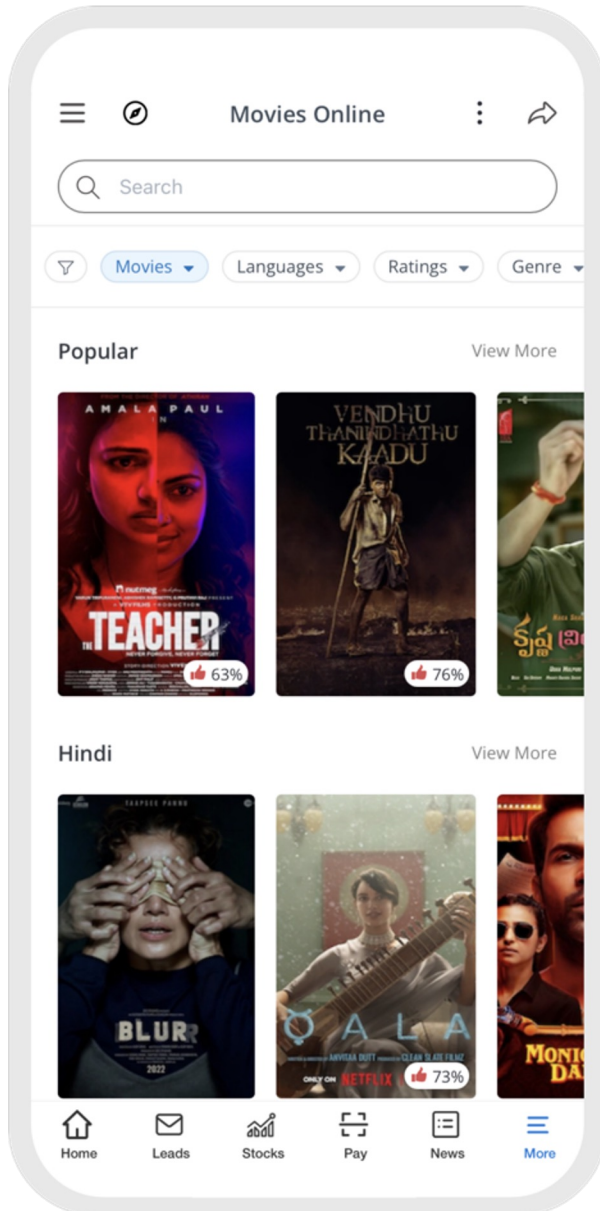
Movies Online

Search

Movies Languages Ratings Genre

Popular View More

AMALA PAUL

THE TEACHER

NEVER FORGIVE, NEVER FORGET

63%

VENDHU THANINDHATHU KAADU

76%

కృష్ణ

Hindi View More

TAAPSEE PANNU

BLUR

2022

QALA

ONLY ON NETFLIX

73%

MONICA DARLING

Home Leads Stocks Pay News More